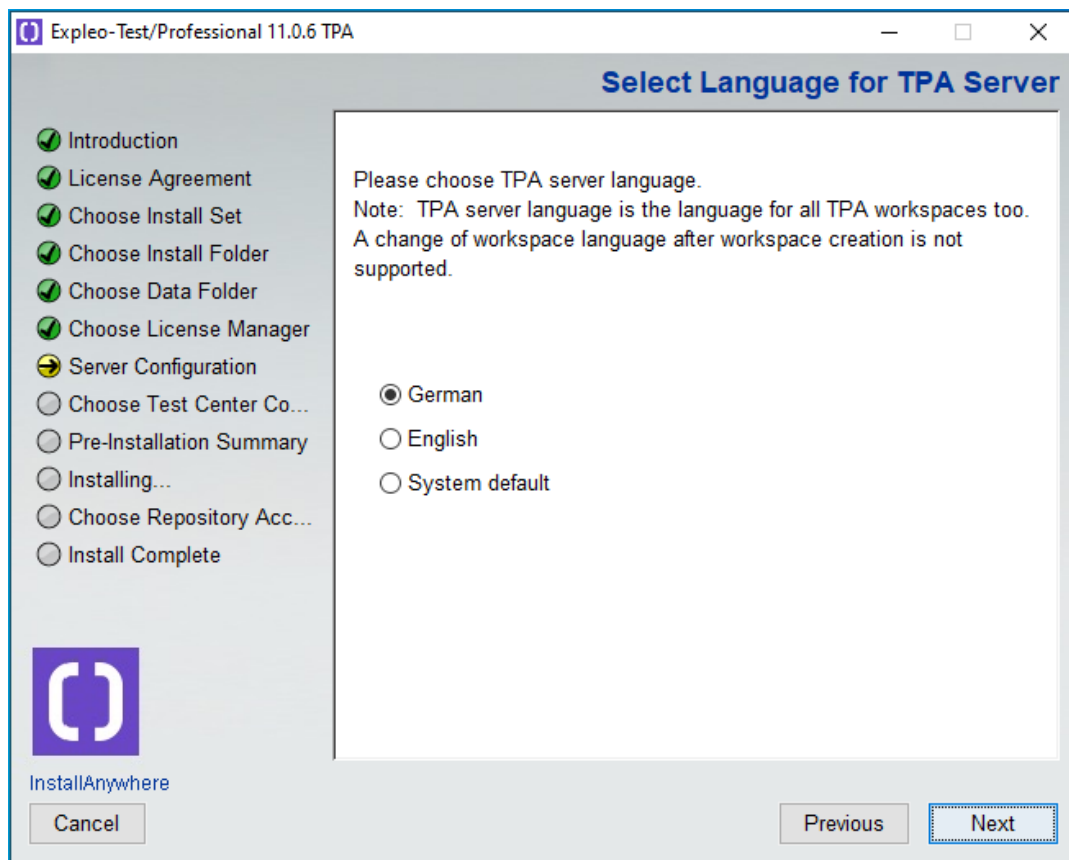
Expleo-Test/Professional 11.0.6 TPA

Select Language for TPA Server

Introduction
License Agreement
Choose Install Set
Choose Install Folder
Choose Data Folder
Choose License Manager
Server Configuration
Choose Test Center Co...
Pre-Installation Summary
Installing...
Choose Repository Acc...
Install Complete

Please choose TPA server language.
Note: TPA server language is the language for all TPA workspaces too. A change of workspace language after workspace creation is not supported.

German
English
System default

InstallAnywhere

Cancel

Previous

Next